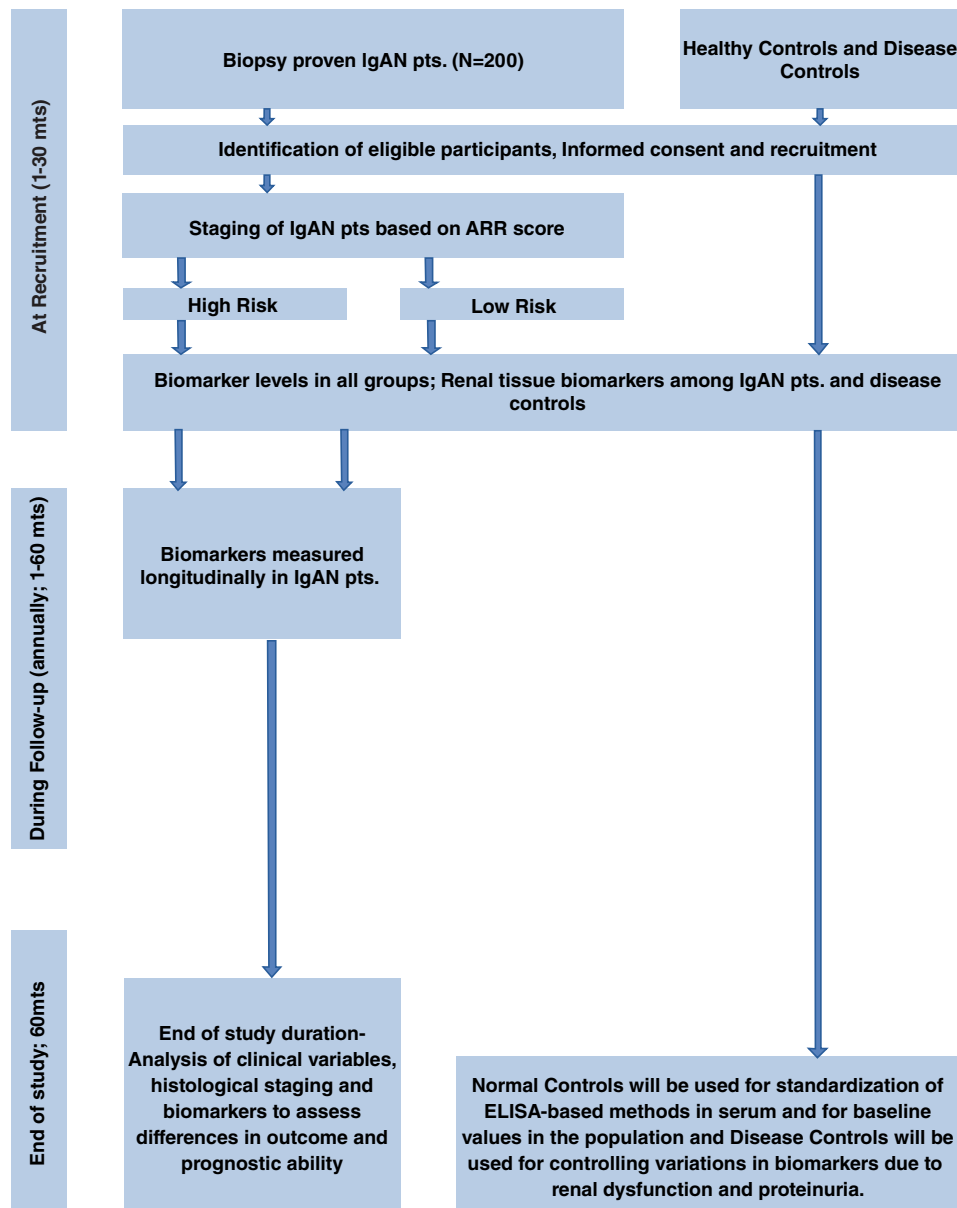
At Recruitment (1-30 mts)

Biopsy proven IgAN pts. (N=200)

Healthy Controls and Disease Controls

Identification of eligible participants, Informed consent and recruitment

Staging of IgAN pts based on ARR score

High Risk

Low Risk

Biomarker levels in all groups; Renal tissue biomarkers among IgAN pts. and disease controls

During Follow-up (annually; 1-60 mts)

Biomarkers measured longitudinally in IgAN pts.

End of study; 60mts

End of study duration-Analysis of clinical variables, histological staging and biomarkers to assess differences in outcome and prognostic ability

Normal Controls will be used for standardization of ELISA-based methods in serum and for baseline values in the population and Disease Controls will be used for controlling variations in biomarkers due to renal dysfunction and proteinuria.